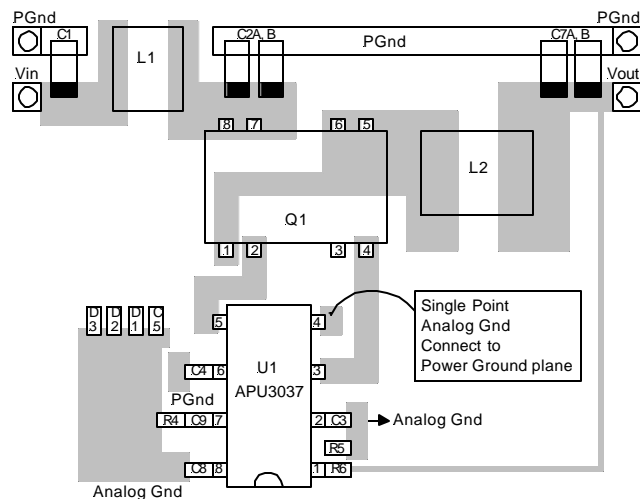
PGnd
C1
L1
C2A, B
PGnd
C7A, B
PGnd
Vin
Vout
8 7
6 5
L2
Q1
1 2
3 4
D3 D2 D1 C5
5
4
Single Point Analog Gnd Connect to Power Ground plane
C4 6
U1
APU3037
3
PGnd
R4 C9 7
2 C3
Analog Gnd
R5
C8 8
1 R6
Analog Gnd